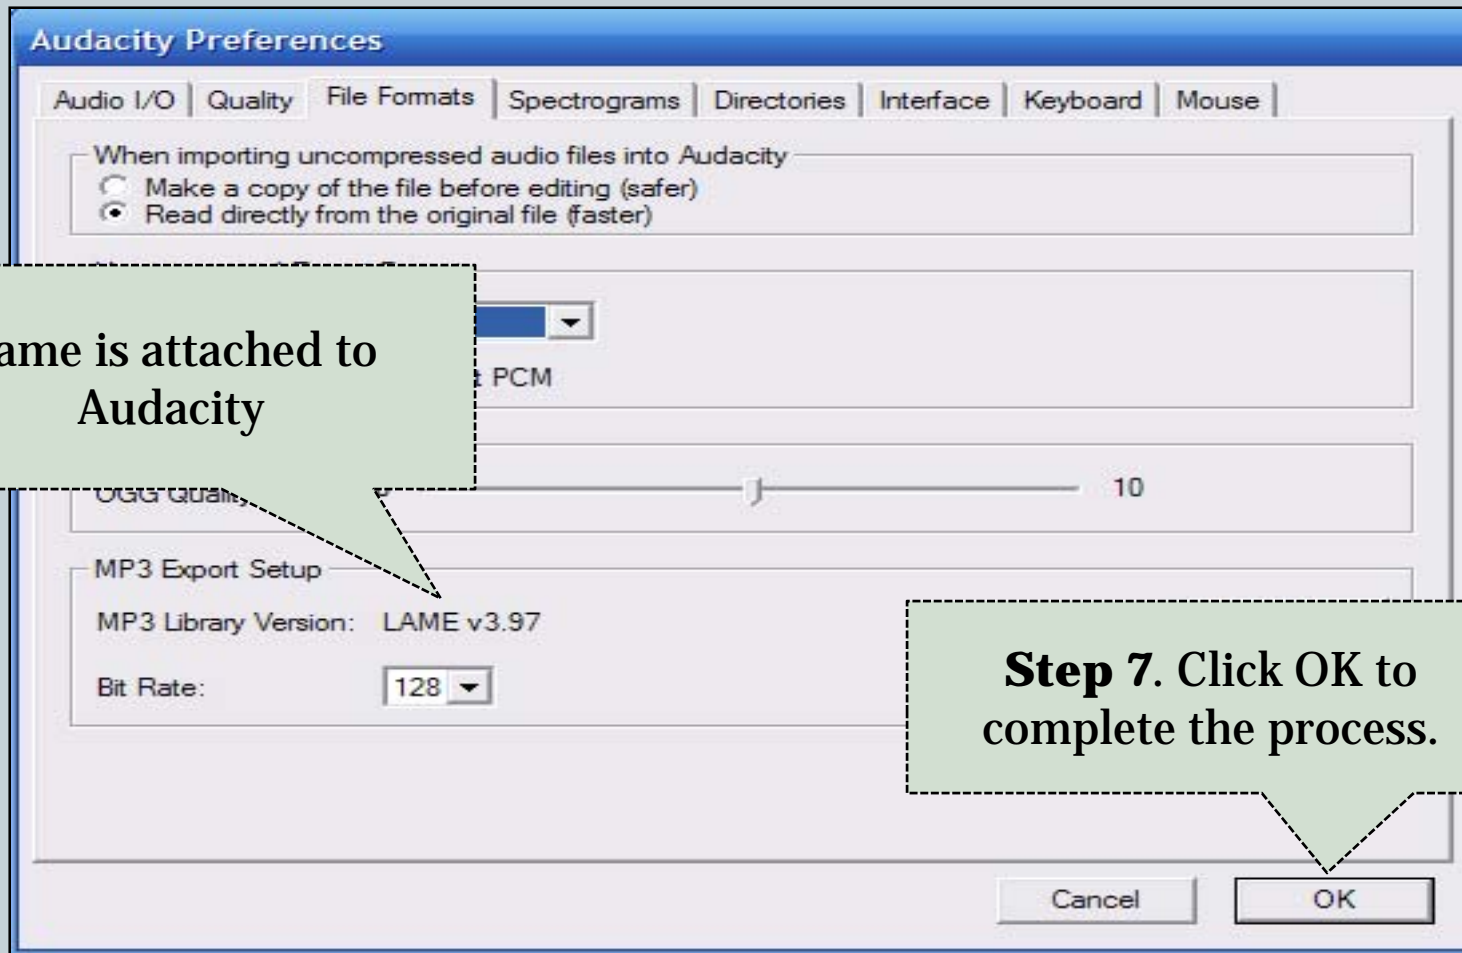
Audacity Preferences

Audio I/O | Quality | File Formats | Spectrograms | Directories | Interface | Keyboard | Mouse

When importing uncompressed audio files into Audacity
Make a copy of the file before editing (safer)
Read directly from the original file (faster)

ame is attached to Audacity

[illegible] PCM

OGG Quali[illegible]

10

MP3 Export Setup
MP3 Library Version: LAME v3.97
Bit Rate: 128

**Step 7**. Click OK to complete the process.

Cancel
OK